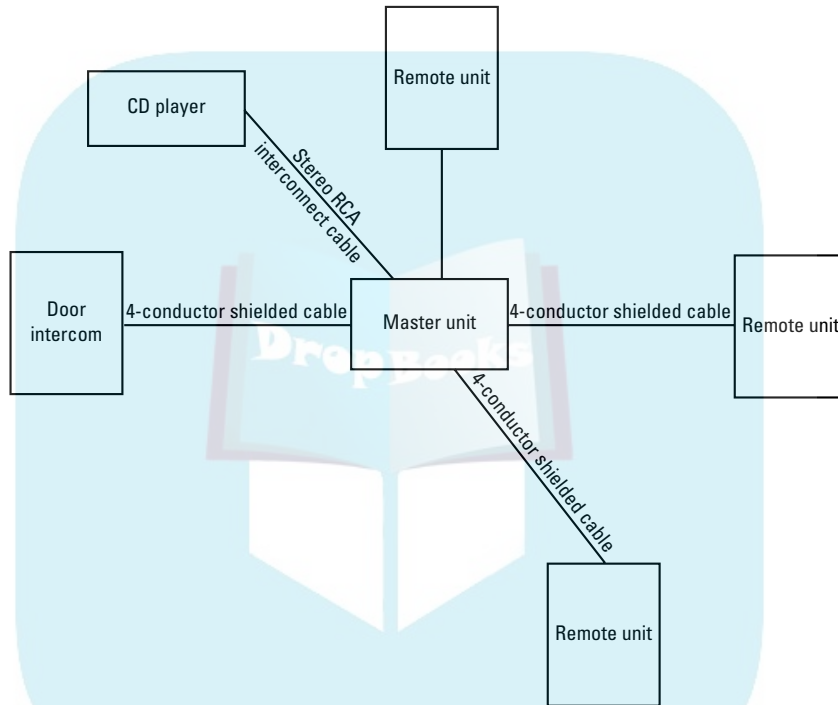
Remote unit

CD player

Stereo RCA interconnect cable

Door intercom

4-conductor shielded cable

Master unit

4-conductor shielded cable

Remote unit

DropBooks

4-conductor shielded cable

Remote unit